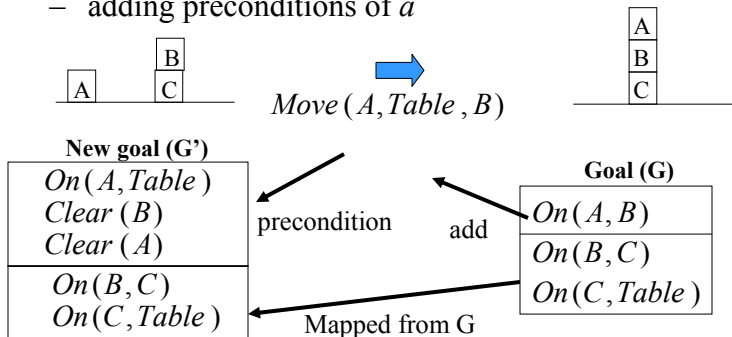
– adding preconditions of *a*

B
A C

$Move(A, Table, B)$

A
B
C

New goal (G')

$On(A, Table)$
$Clear(B)$
$Clear(A)$

$On(B, C)$
$On(C, Table)$

precondition

add

Goal (G)

$On(A, B)$

$On(B, C)$
$On(C, Table)$

Mapped from G